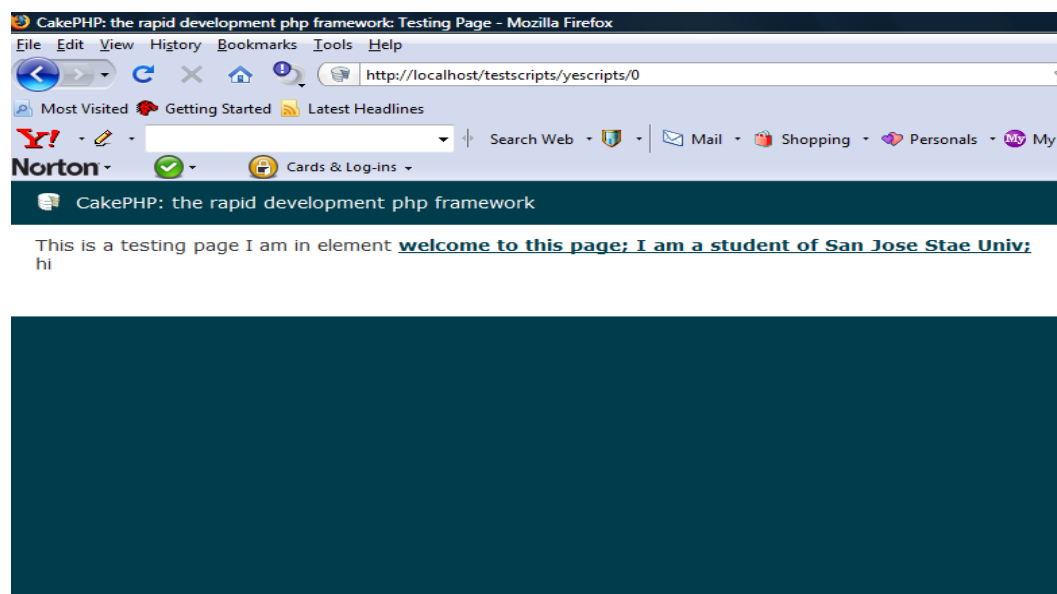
CakePHP: the rapid development php framework: Testing Page - Mozilla Firefox

File Edit View History Bookmarks Tools Help

http://localhost/testscripts/yescripts/0

Most Visited Getting Started Latest Headlines

Y! Search Web Mail Shopping Personals My

Norton Cards & Log-ins

CakePHP: the rapid development php framework

This is a testing page I am in element **welcome to this page; I am a student of San Jose Stae Univ;**
hi